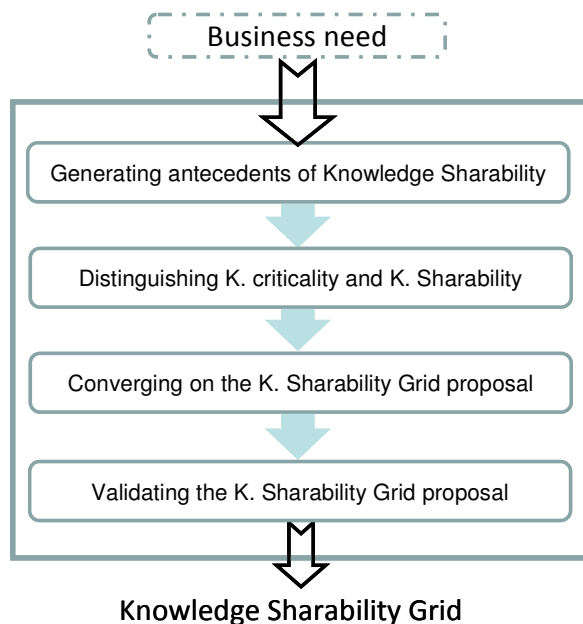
Business need

Generating antecedents of Knowledge Sharability

Distinguishing K. criticality and K. Sharability

Converging on the K. Sharability Grid proposal

Validating the K. Sharability Grid proposal

Knowledge Sharability Grid